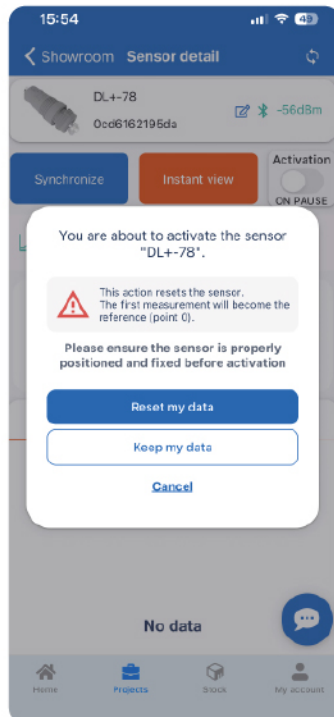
15:54

49

< Showroom Sensor detail

DL+-78

0cd6162195da

-56dBm

Synchronize

Instant view

Activation

ON PAUSE

You are about to activate the sensor "DL+-78".

This action resets the sensor. The first measurement will become the reference (point 0).

Please ensure the sensor is properly positioned and fixed before activation

Reset my data

Keep my data

Cancel

No data

Home

Projects

Stock

My account